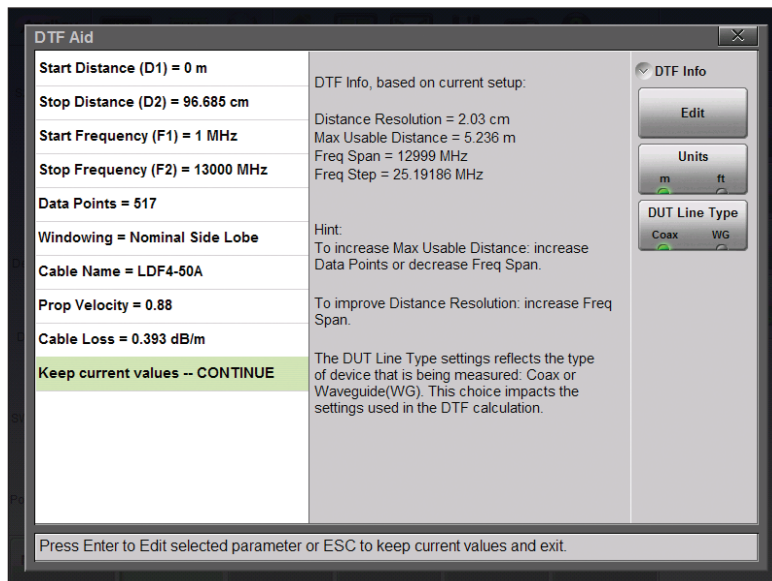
DTF Aid

Start Distance (D1) = 0 m

Stop Distance (D2) = 96.685 cm

Start Frequency (F1) = 1 MHz

Stop Frequency (F2) = 13000 MHz

Data Points = 517

Windowing = Nominal Side Lobe

Cable Name = LDF4-50A

Prop Velocity = 0.88

Cable Loss = 0.393 dB/m

Keep current values -- CONTINUE

DTF Info, based on current setup:

Distance Resolution = 2.03 cm
Max Usable Distance = 5.236 m
Freq Span = 12999 MHz
Freq Step = 25.19186 MHz

Hint:
To increase Max Usable Distance: increase Data Points or decrease Freq Span.

To improve Distance Resolution: increase Freq Span.

The DUT Line Type settings reflects the type of device that is being measured: Coax or Waveguide(WG). This choice impacts the settings used in the DTF calculation.

DTF Info

Edit

Units
m ft

DUT Line Type
Coax WG

Press Enter to Edit selected parameter or ESC to keep current values and exit.